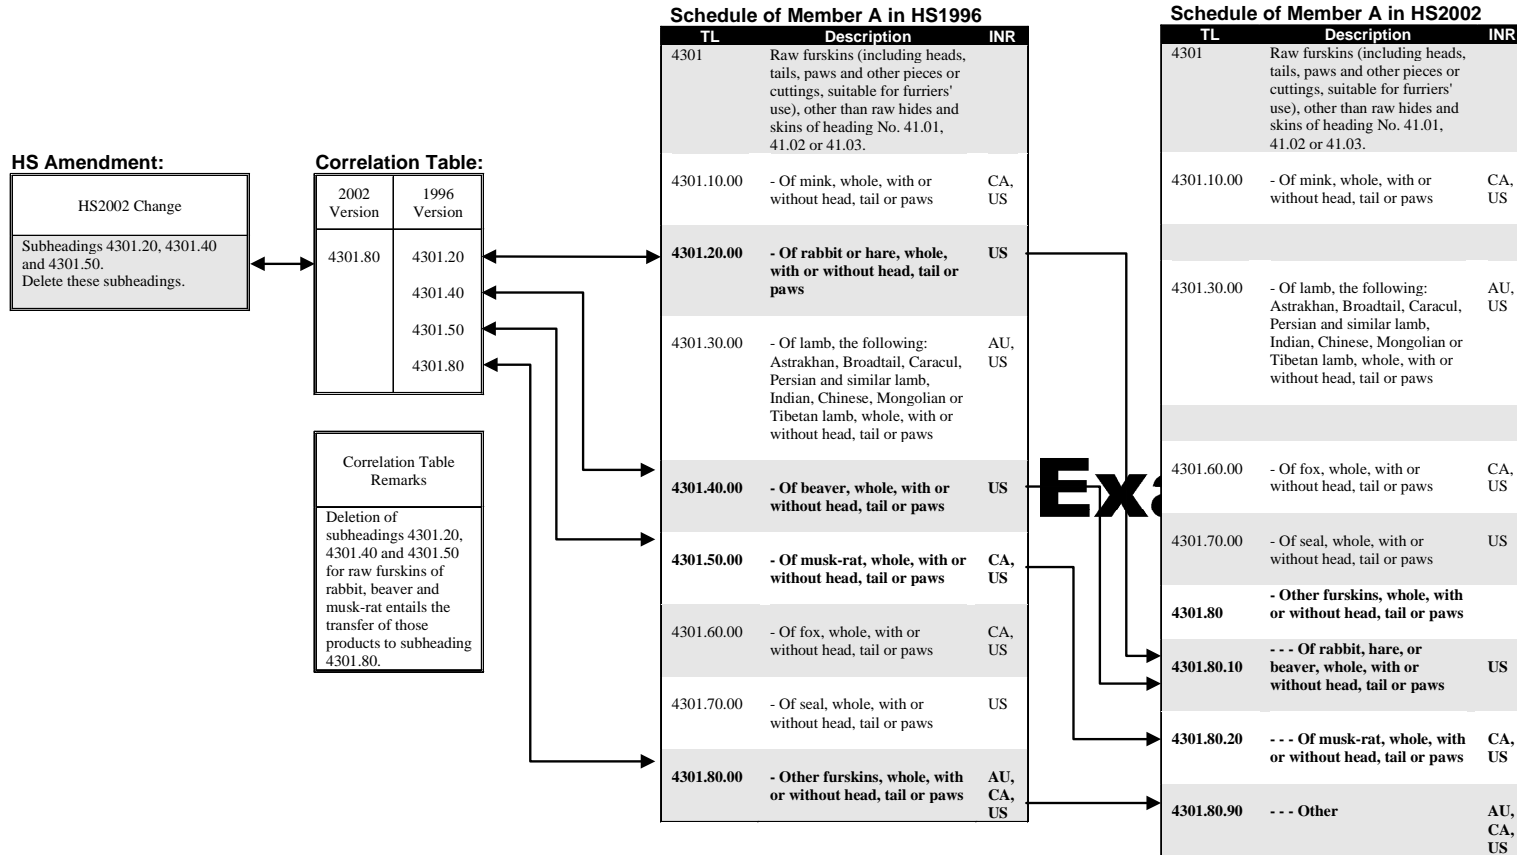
HS Amendment:

| HS2002 Change |
|---|
| Subheadings 4301.20, 4301.40 and 4301.50. Delete these subheadings. |

Correlation Table:

| 2002 Version | 1996 Version |
|---|---|
| 4301.80 | 4301.20 |
| | 4301.40 |
| | 4301.50 |
| | 4301.80 |

| Correlation Table Remarks |
|---|
| Deletion of subheadings 4301.20, 4301.40 and 4301.50 for raw furskins of rabbit, beaver and musk-rat entails the transfer of those products to subheading 4301.80. |

Schedule of Member A in HS1996

| TL | Description | INR |
|---|---|---|
| 4301 | Raw furskins (including heads, tails, paws and other pieces or cuttings, suitable for furriers' use), other than raw hides and skins of heading No. 41.01, 41.02 or 41.03. | |
| 4301.10.00 | - Of mink, whole, with or without head, tail or paws | CA, US |
| 4301.20.00 | - Of rabbit or hare, whole, with or without head, tail or paws | US |
| 4301.30.00 | - Of lamb, the following: Astrakhan, Broadtail, Caracul, Persian and similar lamb, Indian, Chinese, Mongolian or Tibetan lamb, whole, with or without head, tail or paws | AU, US |
| 4301.40.00 | - Of beaver, whole, with or without head, tail or paws | US |
| 4301.50.00 | - Of musk-rat, whole, with or without head, tail or paws | CA, US |
| 4301.60.00 | - Of fox, whole, with or without head, tail or paws | CA, US |
| 4301.70.00 | - Of seal, whole, with or without head, tail or paws | US |
| 4301.80.00 | - Other furskins, whole, with or without head, tail or paws | AU, CA, US |

Exa

Schedule of Member A in HS2002

| TL | Description | INR |
|---|---|---|
| 4301 | Raw furskins (including heads, tails, paws and other pieces or cuttings, suitable for furriers' use), other than raw hides and skins of heading No. 41.01, 41.02 or 41.03. | |
| 4301.10.00 | - Of mink, whole, with or without head, tail or paws | CA, US |
| | | |
| 4301.30.00 | - Of lamb, the following: Astrakhan, Broadtail, Caracul, Persian and similar lamb, Indian, Chinese, Mongolian or Tibetan lamb, whole, with or without head, tail or paws | AU, US |
| | | |
| 4301.60.00 | - Of fox, whole, with or without head, tail or paws | CA, US |
| 4301.70.00 | - Of seal, whole, with or without head, tail or paws | US |
| 4301.80 | - Other furskins, whole, with or without head, tail or paws | |
| 4301.80.10 | - - - Of rabbit, hare, or beaver, whole, with or without head, tail or paws | US |
| 4301.80.20 | - - - Of musk-rat, whole, with or without head, tail or paws | CA, US |
| 4301.80.90 | - - - Other | AU, CA, US |